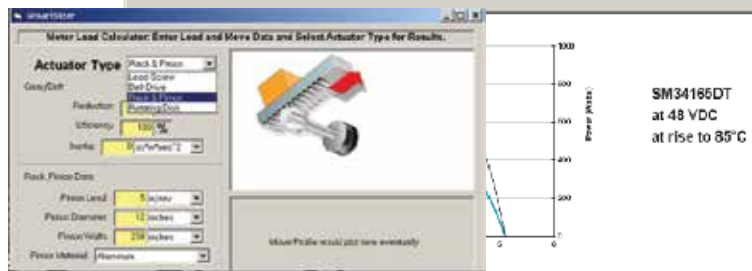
SmartSizer

Motor Load Calculator: Enter Load and Move Data and Select Actuator Type for Results.

Actuator Type
Rack & Pinion
Lead Screw
Belt Drive
Rack & Pinion
Pushing Disk

Gear/Belt
Reduction
Efficiency 100 %
Inertia 0 oz*in*sec^2

Rack Pinion Data
Pinion Lead 5 in/rev
Pinion Diameter 12 inches
Pinion Width 234 inches
Pinion Material Aluminum

Move Profile would plot here eventually

1000
800
600
400
200
0
Power (Watts)

SM34165DT
at 48 VDC
at rise to 85°C